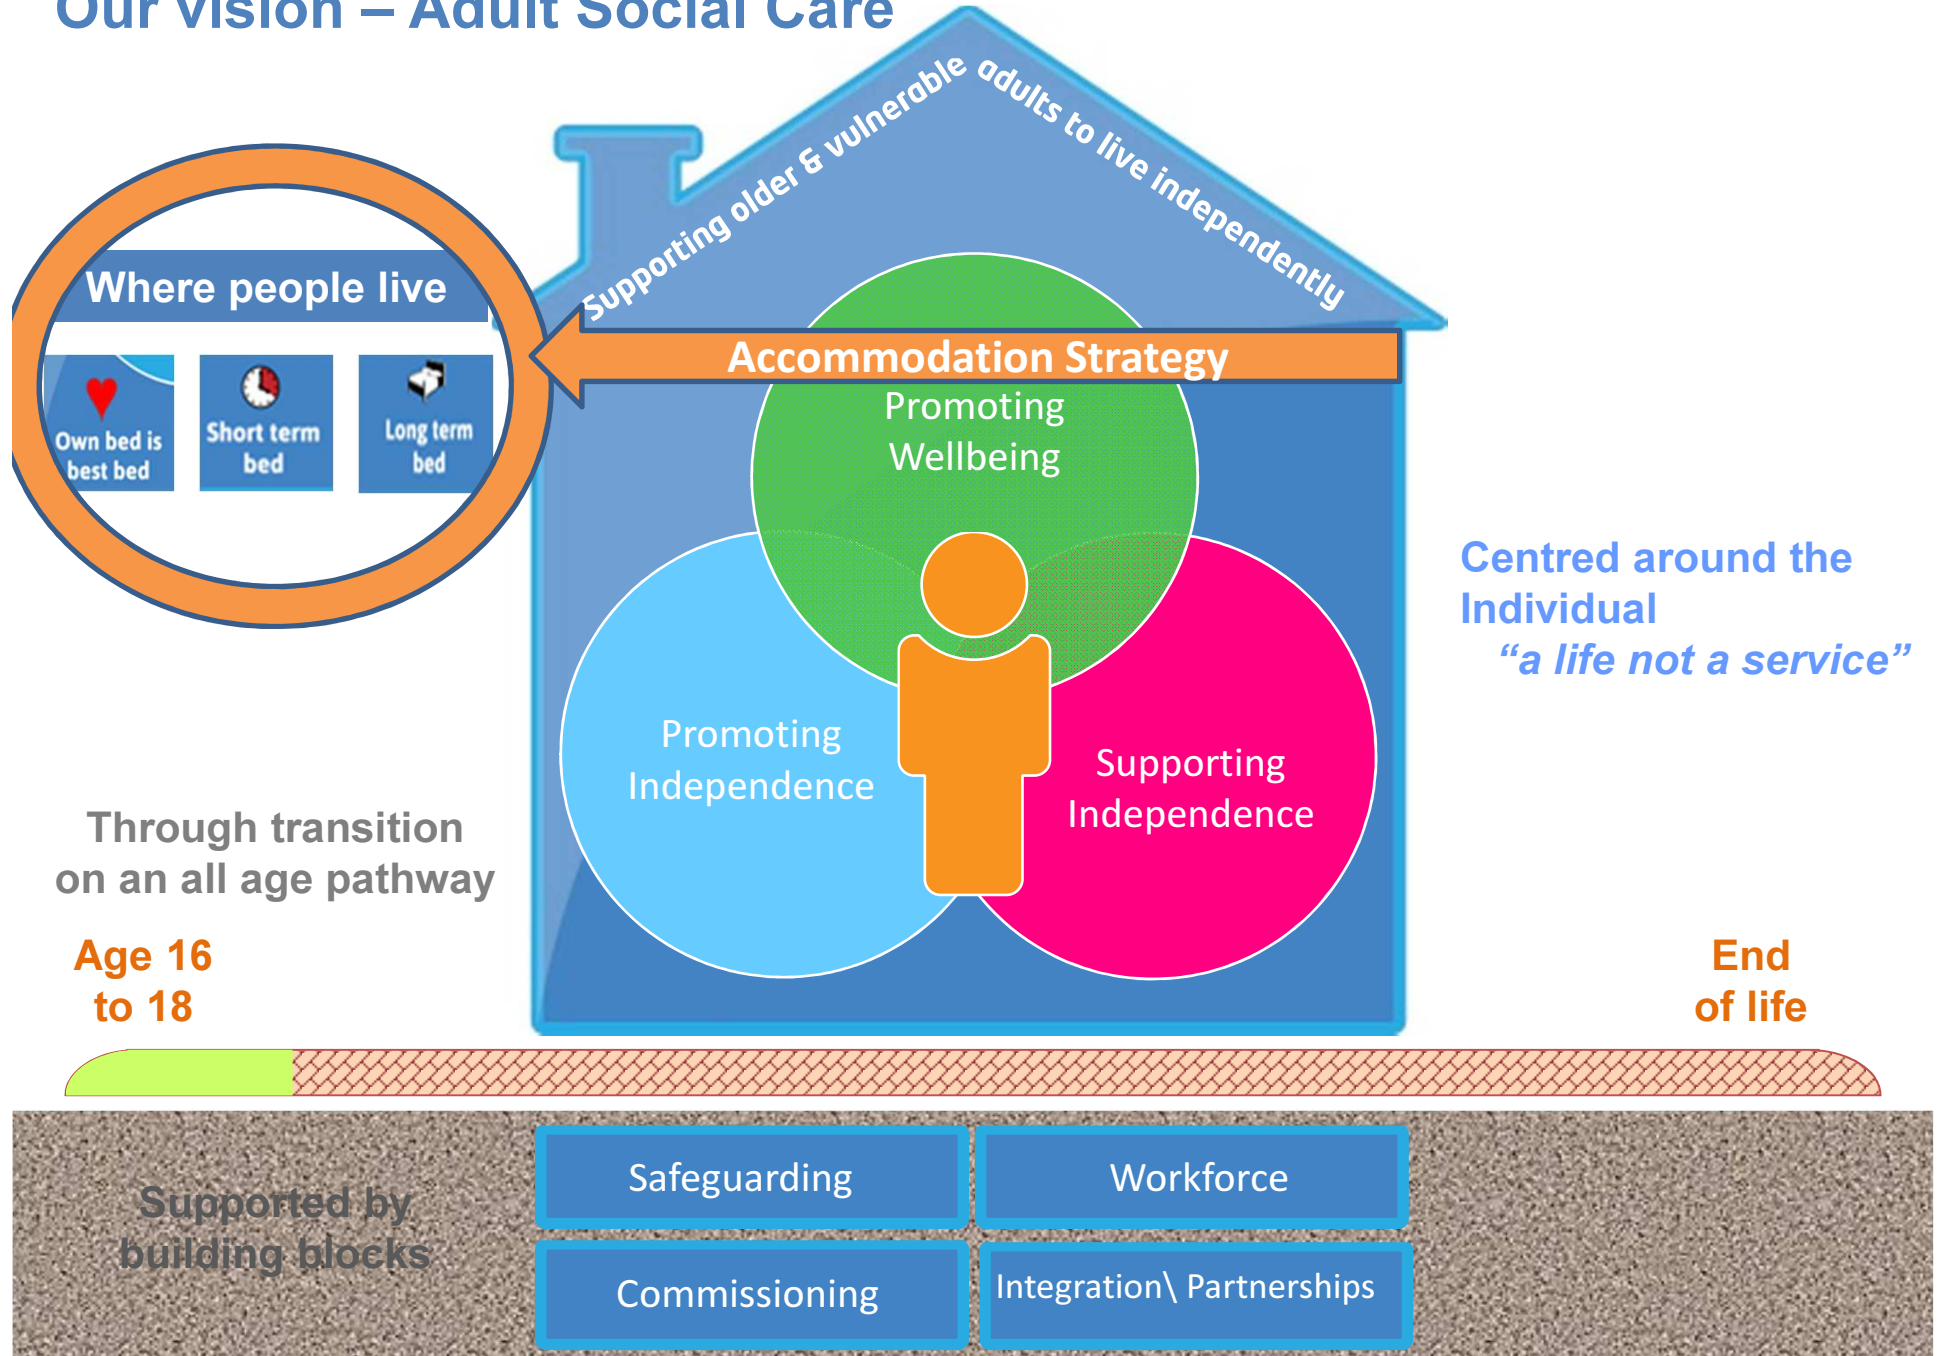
Our vision – Adult Social Care

Supporting older & vulnerable adults to live independently

Where people live

Own bed is best bed

Short term bed

Long term bed

Accommodation Strategy

Promoting Wellbeing

Promoting Independence

Supporting Independence

Centred around the Individual
"a life not a service"

Through transition on an all age pathway

Age 16 to 18

End of life

Supported by building blocks

Safeguarding

Workforce

Commissioning

Integration\ Partnerships